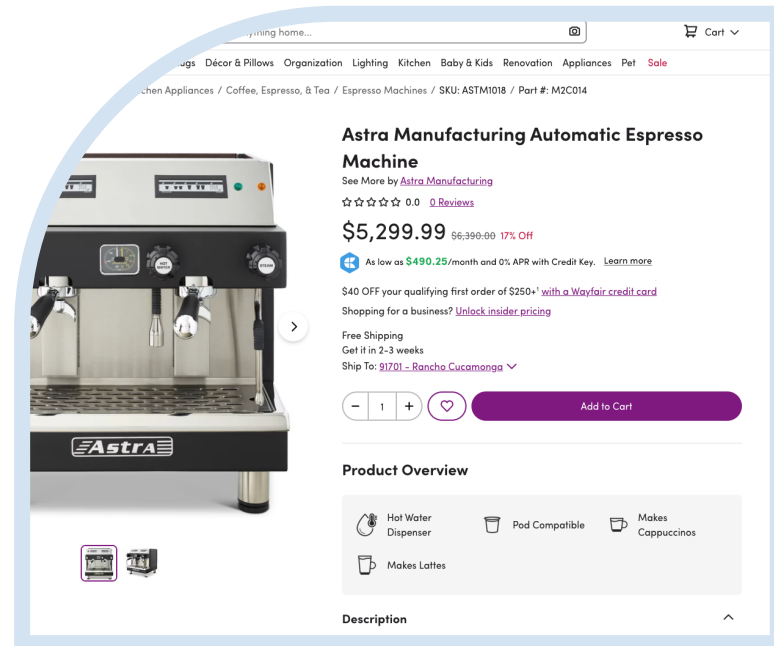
ything home...

Cart

ugs Décor & Pillows Organization Lighting Kitchen Baby & Kids Renovation Appliances Pet Sale

chen Appliances / Coffee, Espresso, & Tea / Espresso Machines / SKU: ASTM1018 / Part #: M2C014

Astra Manufacturing Automatic Espresso Machine

See More by Astra Manufacturing

0.0 0 Reviews

$5,299.99 $6,390.00 17% Off

As low as $490.25/month and 0% APR with Credit Key. Learn more

$40 OFF your qualifying first order of $250+¹ with a Wayfair credit card

Shopping for a business? Unlock insider pricing

Free Shipping
Get it in 2-3 weeks
Ship To: 91701 - Rancho Cucamonga

1

Add to Cart

Astra

Product Overview

Hot Water Dispenser

Pod Compatible

Makes Cappuccinos

Makes Lattes

Description